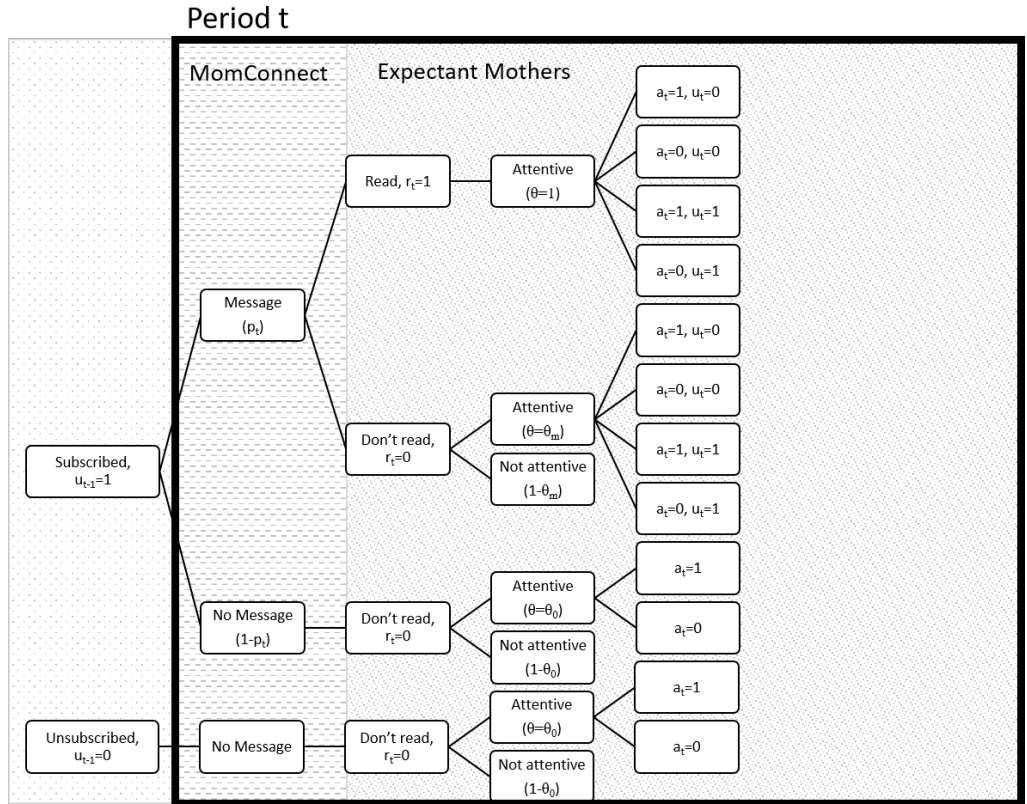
Period t

MomConnect

Expectant Mothers

Subscribed, $u_{t-1}=1$

Message $(p_t)$

Read, $r_t=1$

Attentive $(\theta=1)$

$a_t=1$, $u_t=0$

$a_t=0$, $u_t=0$

$a_t=1$, $u_t=1$

$a_t=0$, $u_t=1$

Don't read, $r_t=0$

Attentive $(\theta=\theta_m)$

Not attentive $(1-\theta_m)$

$a_t=1$, $u_t=0$

$a_t=0$, $u_t=0$

$a_t=1$, $u_t=1$

$a_t=0$, $u_t=1$

No Message $(1-p_t)$

Don't read, $r_t=0$

Attentive $(\theta=\theta_0)$

Not attentive $(1-\theta_0)$

$a_t=1$

$a_t=0$

Unsubscribed, $u_{t-1}=0$

No Message

Don't read, $r_t=0$

Attentive $(\theta=\theta_0)$

Not attentive $(1-\theta_0)$

$a_t=1$

$a_t=0$